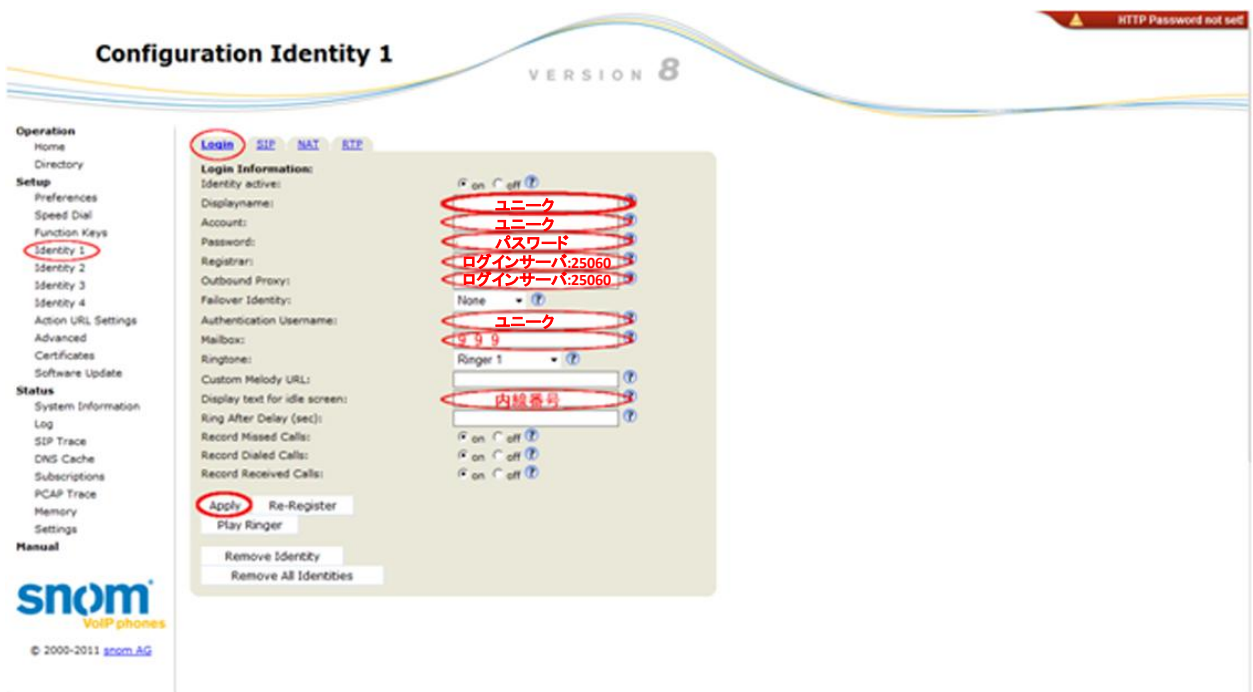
HTTP Password not set!

Configuration Identity 1

VERSION 8

Operation
Home
Directory
Setup
Preferences
Speed Dial
Function Keys
Identity 1
Identity 2
Identity 3
Identity 4
Action URL Settings
Advanced
Certificates
Software Update
Status
System Information
Log
SIP Trace
DNS Cache
Subscriptions
PCAP Trace
Memory
Settings
Manual

snom
VoIP phones

© 2000-2011 snom AG

Login SIP NAT RTP

Login Information:
Identity active: on off
Displayname: ユニーク
Account: ユニーク
Password: パスワード
Registrar: ログインサーバ:25060
Outbound Proxy: ログインサーバ:25060
Failover Identity: None
Authentication Username: ユニーク
Mailbox: ９９９
Ringtone: Ringer 1
Custom Melody URL:
Display text for idle screen: 内線番号
Ring After Delay (sec):
Record Missed Calls: on off
Record Dialed Calls: on off
Record Received Calls: on off

Apply
Re-Register
Play Ringer
Remove Identity
Remove All Identities